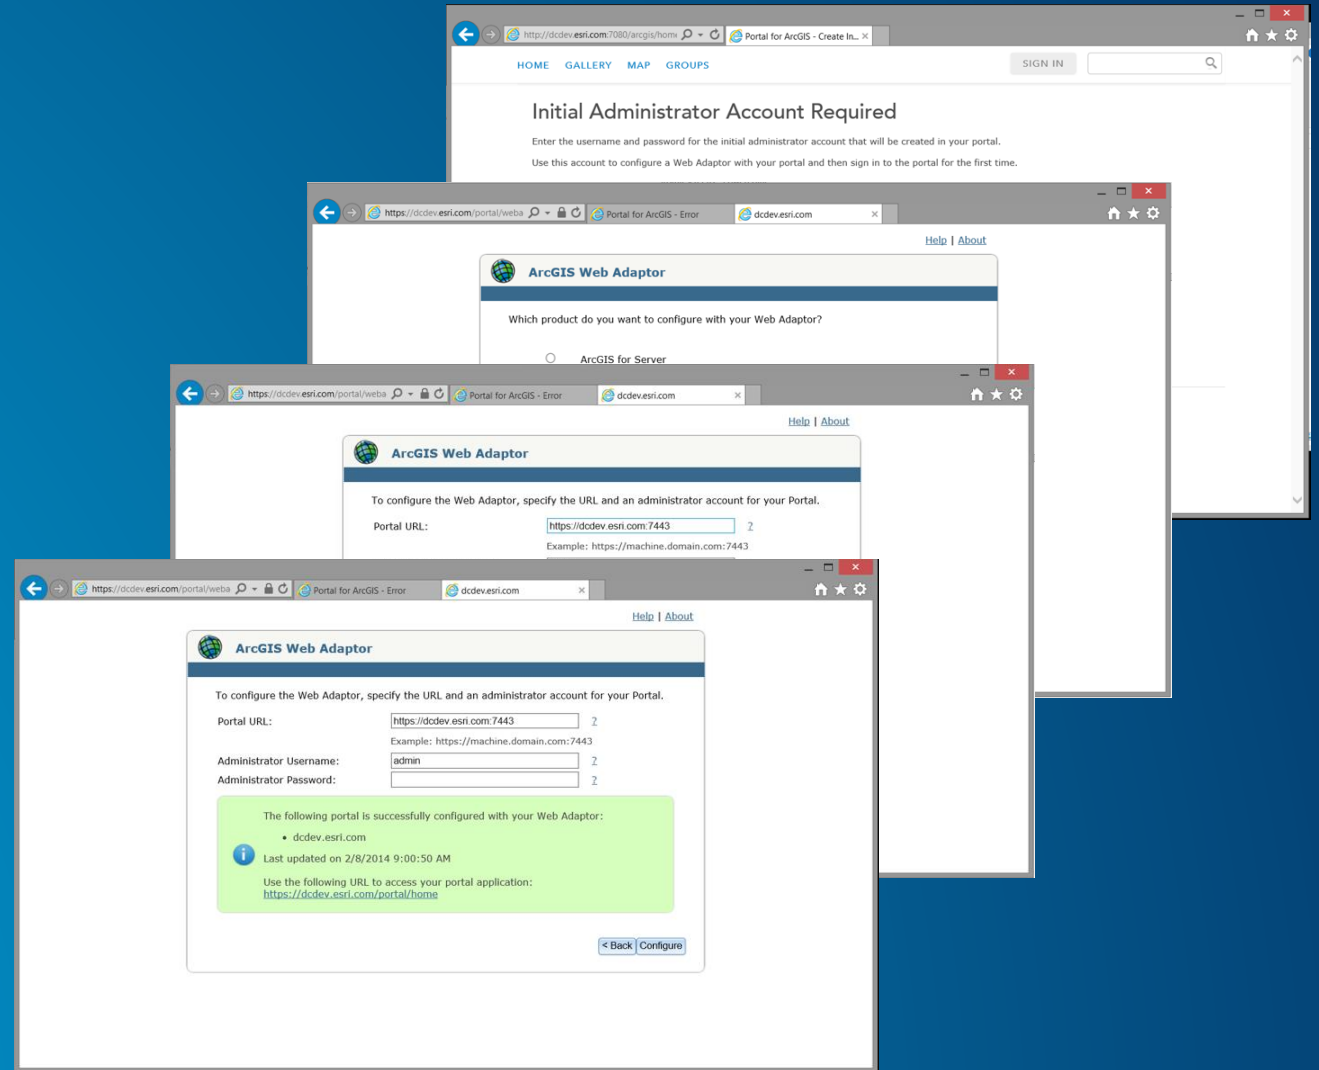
http://dcdev.esri.com:7080/arcgis/home
Portal for ArcGIS - Create In...

HOME GALLERY MAP GROUPS

SIGN IN

Initial Administrator Account Required

Enter the username and password for the initial administrator account that will be created in your portal.

Use this account to configure a Web Adaptor with your portal and then sign in to the portal for the first time.

https://dcdev.esri.com/portal/weba
Portal for ArcGIS - Error
dcdev.esri.com

Help | About

ArcGIS Web Adaptor

Which product do you want to configure with your Web Adaptor?

ArcGIS for Server

https://dcdev.esri.com/portal/weba
Portal for ArcGIS - Error
dcdev.esri.com

Help | About

ArcGIS Web Adaptor

To configure the Web Adaptor, specify the URL and an administrator account for your Portal.

Portal URL: https://dcdev.esri.com:7443 ?

Example: https://machine.domain.com:7443

https://dcdev.esri.com/portal/weba
Portal for ArcGIS - Error
dcdev.esri.com

Help | About

ArcGIS Web Adaptor

To configure the Web Adaptor, specify the URL and an administrator account for your Portal.

Portal URL: https://dcdev.esri.com:7443 ?

Example: https://machine.domain.com:7443

Administrator Username: admin ?

Administrator Password: ?

The following portal is successfully configured with your Web Adaptor:

• dcdev.esri.com

Last updated on 2/8/2014 9:00:50 AM

Use the following URL to access your portal application:
https://dcdev.esri.com/portal/home

< Back Configure